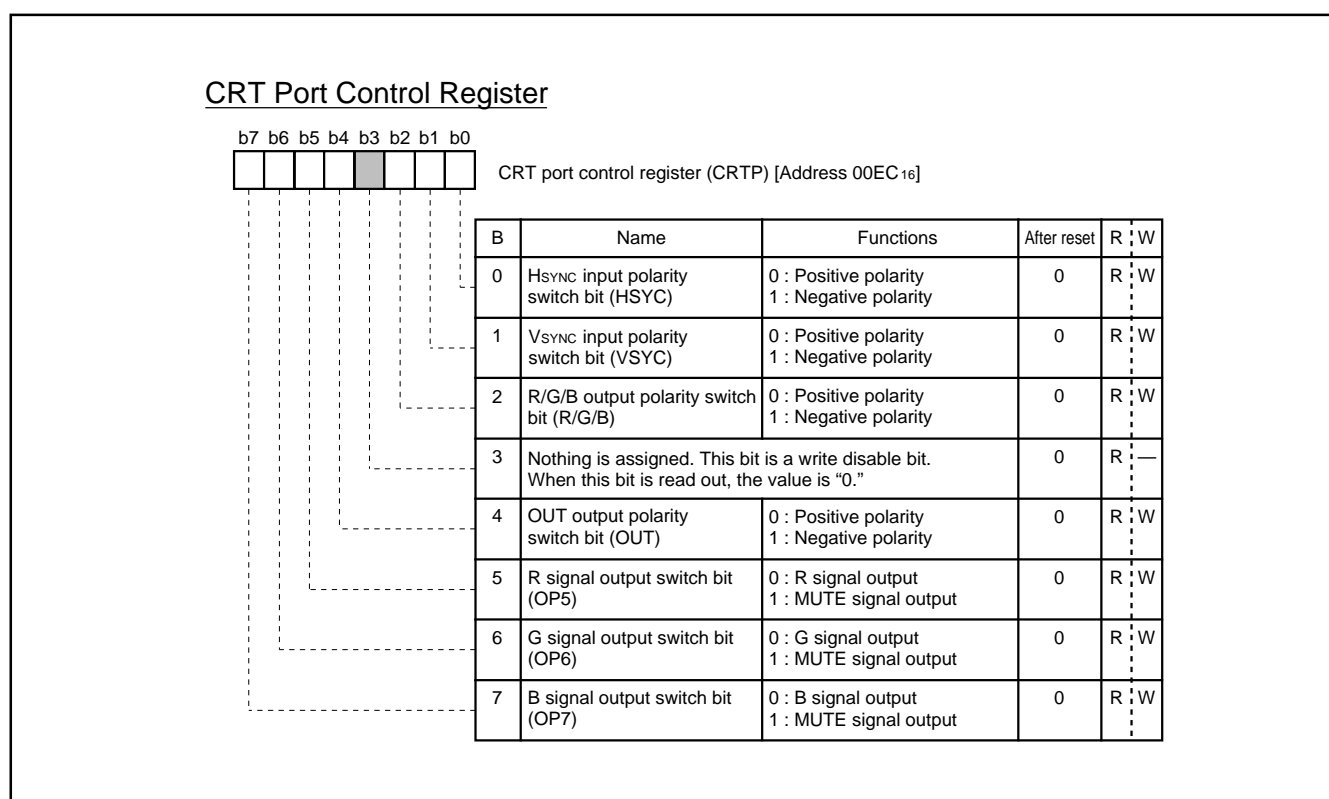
CRT Port Control Register

b7 b6 b5 b4 b3 b2 b1 b0

CRT port control register (CRTP) [Address $00EC_{16}$]

| B | Name | Functions | After reset | R | W |
|---|---|---|---|---|---|
| 0 | H$_{SYNC}$ input polarity switch bit (HSYC) | 0 : Positive polarity<br>1 : Negative polarity | 0 | R | W |
| 1 | V$_{SYNC}$ input polarity switch bit (VSYC) | 0 : Positive polarity<br>1 : Negative polarity | 0 | R | W |
| 2 | R/G/B output polarity switch bit (R/G/B) | 0 : Positive polarity<br>1 : Negative polarity | 0 | R | W |
| 3 | Nothing is assigned. This bit is a write disable bit. When this bit is read out, the value is "0." | | 0 | R | — |
| 4 | OUT output polarity switch bit (OUT) | 0 : Positive polarity<br>1 : Negative polarity | 0 | R | W |
| 5 | R signal output switch bit (OP5) | 0 : R signal output<br>1 : MUTE signal output | 0 | R | W |
| 6 | G signal output switch bit (OP6) | 0 : G signal output<br>1 : MUTE signal output | 0 | R | W |
| 7 | B signal output switch bit (OP7) | 0 : B signal output<br>1 : MUTE signal output | 0 | R | W |